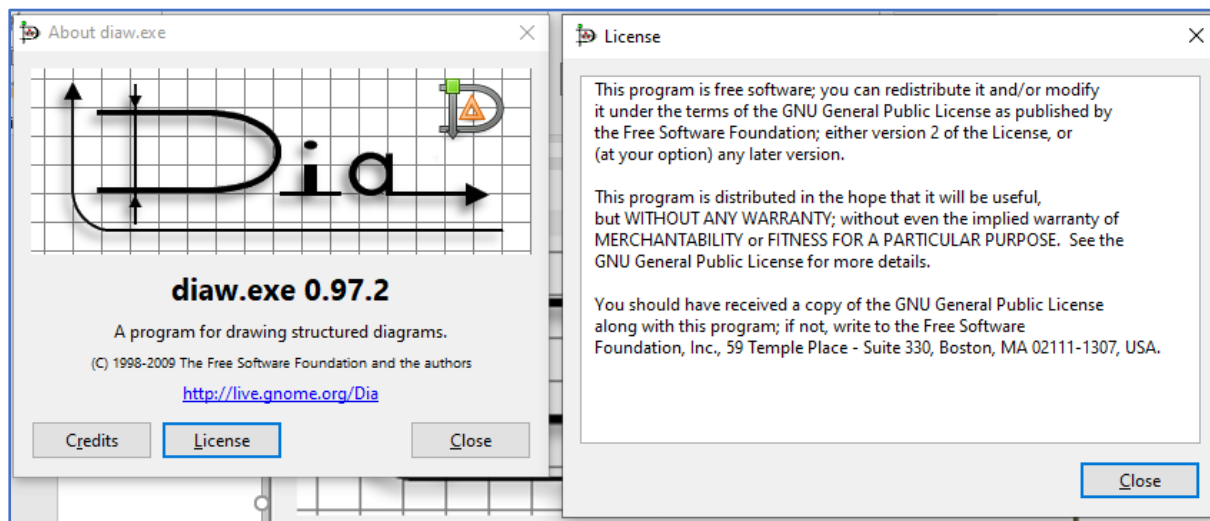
About diaw.exe

Dia

diaw.exe 0.97.2

A program for drawing structured diagrams.

(C) 1998-2009 The Free Software Foundation and the authors

http://live.gnome.org/Dia

Credits | License | Close

License

This program is free software; you can redistribute it and/or modify it under the terms of the GNU General Public License as published by the Free Software Foundation; either version 2 of the License, or (at your option) any later version.

This program is distributed in the hope that it will be useful, but WITHOUT ANY WARRANTY; without even the implied warranty of MERCHANTABILITY or FITNESS FOR A PARTICULAR PURPOSE. See the GNU General Public License for more details.

You should have received a copy of the GNU General Public License along with this program; if not, write to the Free Software Foundation, Inc., 59 Temple Place - Suite 330, Boston, MA 02111-1307, USA.

Close